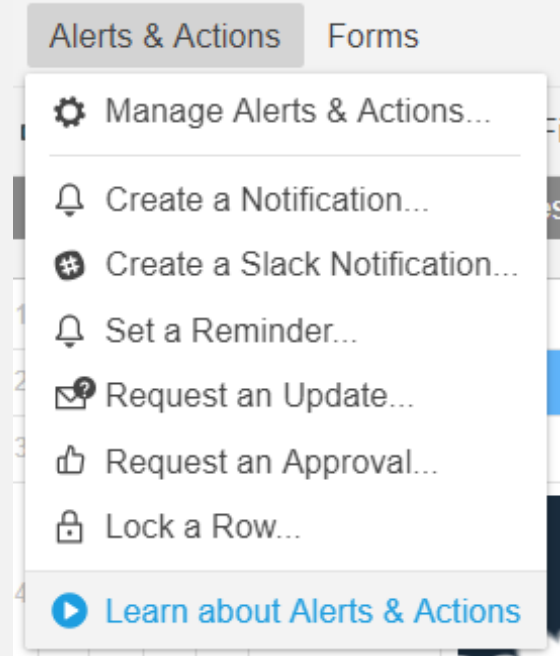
Alerts & Actions Forms

Manage Alerts & Actions...

Create a Notification...

Create a Slack Notification...

Set a Reminder...

Request an Update...

Request an Approval...

Lock a Row...

Learn about Alerts & Actions